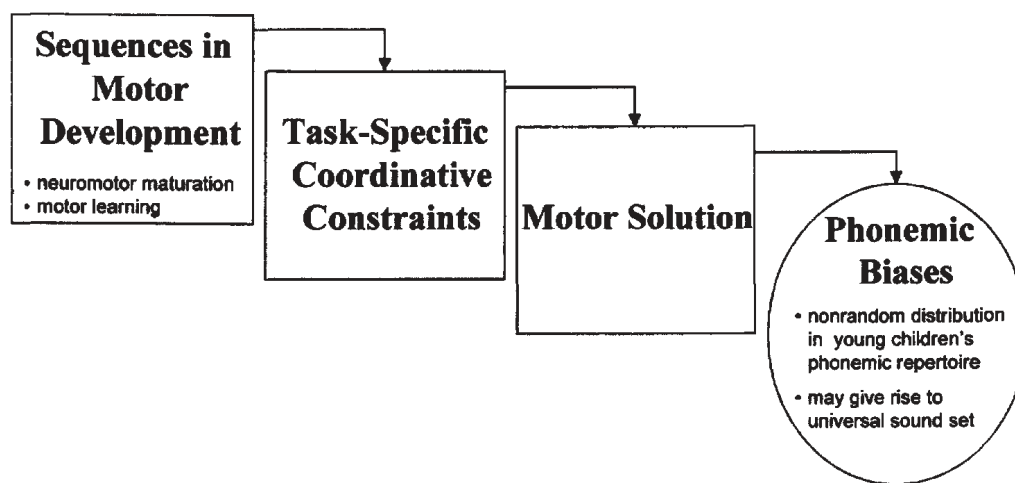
Sequences in Motor Development

• neuromotor maturation
• motor learning

Task-Specific Coordinative Constraints

Motor Solution

Phonemic Biases

• nonrandom distribution in young children's phonemic repertoire
• may give rise to universal sound set